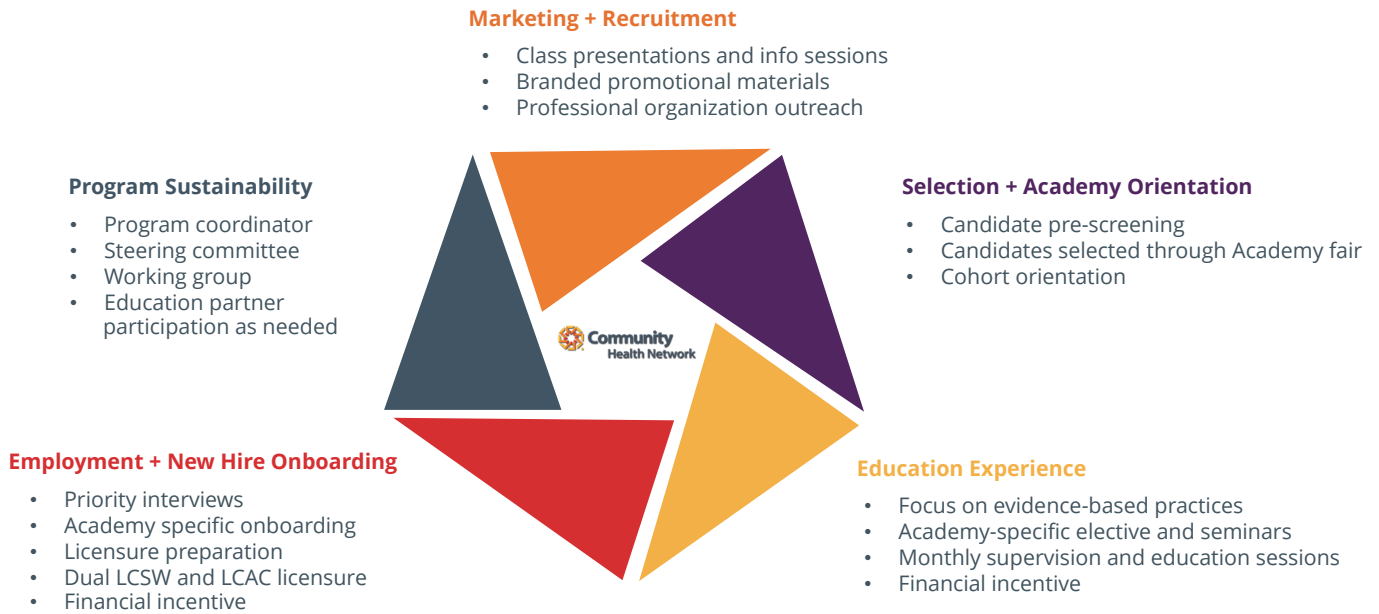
Marketing + Recruitment

- Class presentations and info sessions
- Branded promotional materials
- Professional organization outreach

Selection + Academy Orientation

- Candidate pre-screening
- Candidates selected through Academy fair
- Cohort orientation

Education Experience

- Focus on evidence-based practices
- Academy-specific elective and seminars
- Monthly supervision and education sessions
- Financial incentive

Employment + New Hire Onboarding

- Priority interviews
- Academy specific onboarding
- Licensure preparation
- Dual LCSW and LCAC licensure
- Financial incentive

Program Sustainability

- Program coordinator
- Steering committee
- Working group
- Education partner participation as needed

Community Health Network